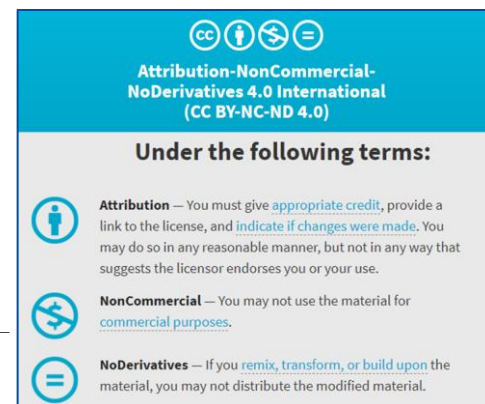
Attribution-NonCommercial-NoDerivatives 4.0 International (CC BY-NC-ND 4.0)

Under the following terms:

Attribution — You must give appropriate credit, provide a link to the license, and indicate if changes were made. You may do so in any reasonable manner, but not in any way that suggests the licensor endorses you or your use.

NonCommercial — You may not use the material for commercial purposes.

NoDerivatives — If you remix, transform, or build upon the material, you may not distribute the modified material.